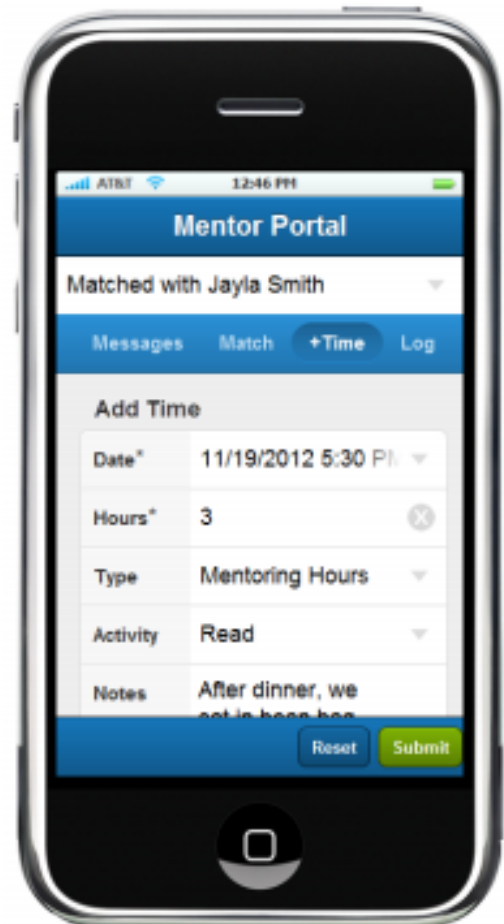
AT&T 12:46 PM

Mentor Portal

Matched with Jayla Smith

Messages Match +Time Log

Add Time

| | |
|---|---|
| Date* | 11/19/2012 5:30 P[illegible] |
| Hours* | 3 |
| Type | Mentoring Hours |
| Activity | Read |
| Notes | After dinner, we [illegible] |

Reset Submit